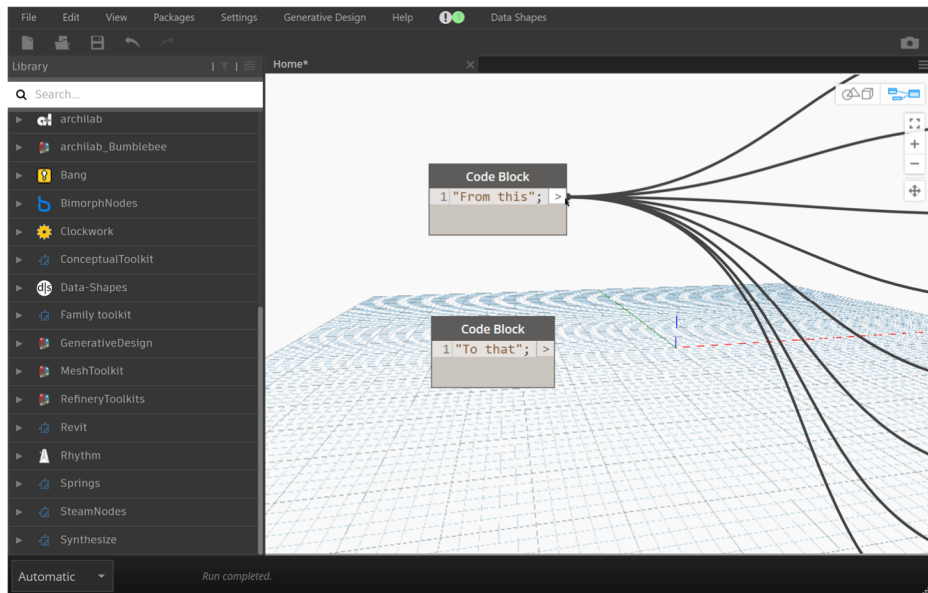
File Edit View Packages Settings Generative Design Help Data Shapes

Library

Home*

Search...

archilab
archilab_Bumblebee
Bang
BimorphNodes
Clockwork
ConceptualToolkit
Data-Shapes
Family toolkit
GenerativeDesign
MeshToolkit
RefineryToolkits
Revit
Rhythm
Springs
SteamNodes
Synthesize

Code Block
1 "From this"; >

Code Block
1 "To that"; >

Automatic

Run completed.